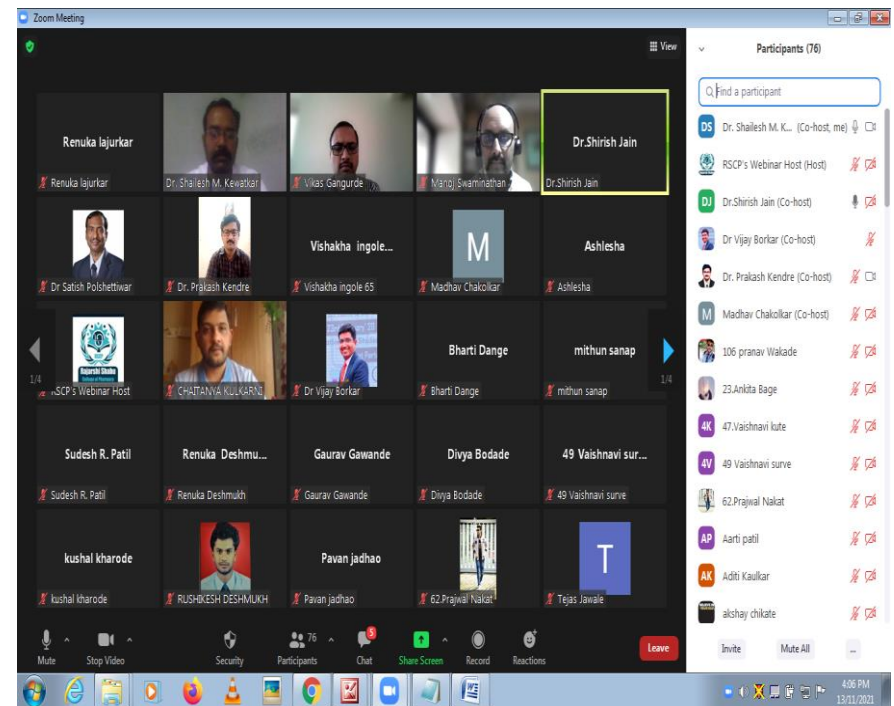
Zoom Meeting

View

Renuka lajurkar
Renuka lajurkar
Dr. Shailesh M. Kewatkar
Vikas Gangurde
Manoj Swaminathan
Dr.Shirish Jain
Dr.Shirish Jain

Dr Satish Polshettiwar
Dr. Prakash Kendre
Vishakha ingole...
Vishakha ingole 65
M
Madhav Chakolkar
Ashlesha
Ashlesha

1/4
RSCP's Webinar Host
CHAITANYA KULKARNI
Dr Vijay Borkar
Bharti Dange
Bharti Dange
mithun sanap
mithun sanap
1/4

Sudesh R. Patil
Sudesh R. Patil
Renuka Deshmu...
Renuka Deshmukh
Gaurav Gawande
Gaurav Gawande
Divya Bodade
Divya Bodade
49 Vaishnavi sur...
49 Vaishnavi surve

kushal kharode
kushal kharode
RUSHIKESH DESHMUKH
Pavan jadhao
Pavan jadhao
62.Prajwal Nakat
T
Tejas Jawale

Mute
Stop Video
Security
76
Participants
5
Chat
Share Screen
Record
Reactions
Leave

Participants (76)
Find a participant
DS Dr. Shailesh M. K... (Co-host, me)
RSCP's Webinar Host (Host)
DJ Dr.Shirish Jain (Co-host)
Dr Vijay Borkar (Co-host)
Dr. Prakash Kendre (Co-host)
M Madhav Chakolkar (Co-host)
106 pranav Wakade
23.Ankita Bage
4K 47.Vaishnavi kute
4V 49 Vaishnavi surve
62.Prajwal Nakat
AP Aarti patil
AK Aditi Kaulkar
akshay chikate
Invite
Mute All
...

4:06 PM
13/11/2021